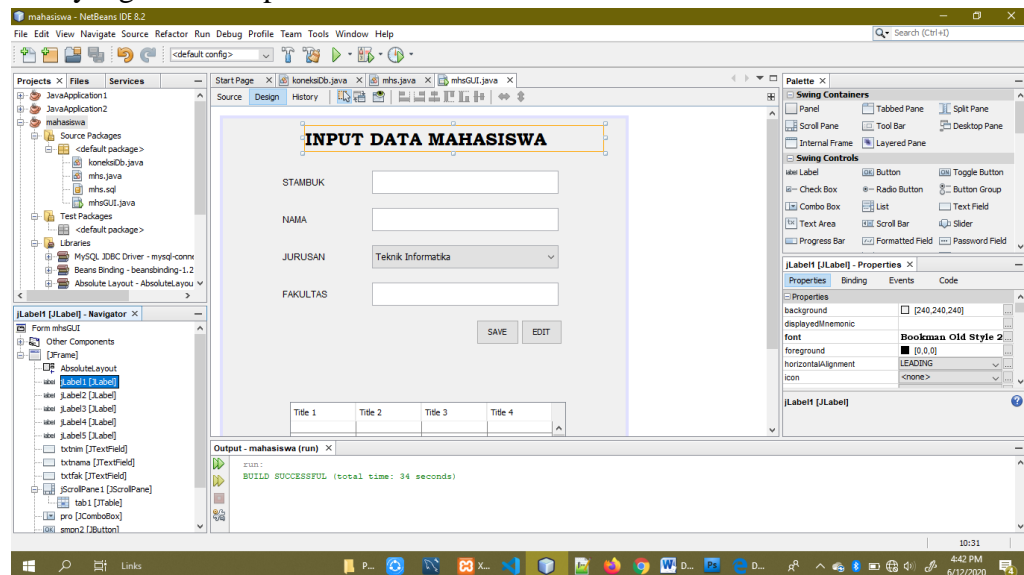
mahasiswa - NetBeans IDE 8.2

File Edit View Navigate Source Refactor Run Debug Profile Team Tools Window Help

Search (Ctrl+I)

<default config>

Projects × Files Services

JavaApplication1
JavaApplication2
mahasiswa
Source Packages
<default package>
koneksiDb.java
mhs.java
mhs.sql
mhsGUI.java
Test Packages
<default package>
Libraries
MySQL JDBC Driver - mysql-conne
Beans Binding - beansbinding-1.2
Absolute Layout - AbsoluteLayou

jLabel1 [JLabel] - Navigator ×

Form mhsGUI
Other Components
[JFrame]
AbsoluteLayout
jLabel1 [JLabel]
jLabel2 [JLabel]
jLabel3 [JLabel]
jLabel4 [JLabel]
jLabel5 [JLabel]
txtnim [JTextField]
txtnama [JTextField]
txtfak [JTextField]
jScrollPane1 [JScrollPane]
tab1 [JTable]
pro [JComboBox]
smpn2 [JButton]

Start Page × koneksiDb.java × mhs.java × mhsGUI.java ×

Source Design History

INPUT DATA MAHASISWA

STAMBUK

NAMA

JURUSAN Teknik Informatika

FAKULTAS

SAVE EDIT

| Title 1 | Title 2 | Title 3 | Title 4 |
|---|---|---|---|

Palette ×

Swing Containers
Panel Tabbed Pane Split Pane
Scroll Pane Tool Bar Desktop Pane
Internal Frame Layered Pane
Swing Controls
Label Button Toggle Button
Check Box Radio Button Button Group
Combo Box List Text Field
Text Area Scroll Bar Slider
Progress Bar Formatted Field Password Field

jLabel1 [JLabel] - Properties ×

Properties Binding Events Code

Properties
background [240,240,240]
displayedMnemonic
font Bookman Old Style 2
foreground [0,0,0]
horizontalAlignment LEADING
icon <none>

jLabel1 [JLabel]

Output - mahasiswa (run) ×

run:
BUILD SUCCESSFUL (total time: 34 seconds)

10:31

Links

4:42 PM
6/12/2020